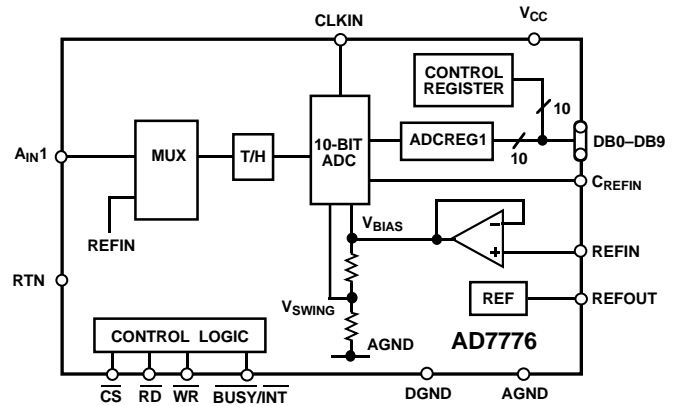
CLKIN
$V_{CC}$
CONTROL REGISTER
10
$A_{IN}1$
MUX
T/H
10-BIT ADC
ADCREG1
10
DB0–DB9
$C_{REFIN}$
REFIN
$V_{BIAS}$
–
+
REFIN
RTN
$V_{SWING}$
REF
REFOUT
AGND
CONTROL LOGIC
AD7776
$\overline{CS}$
$\overline{RD}$
$\overline{WR}$
$\overline{BUSY}/\overline{INT}$
DGND
AGND